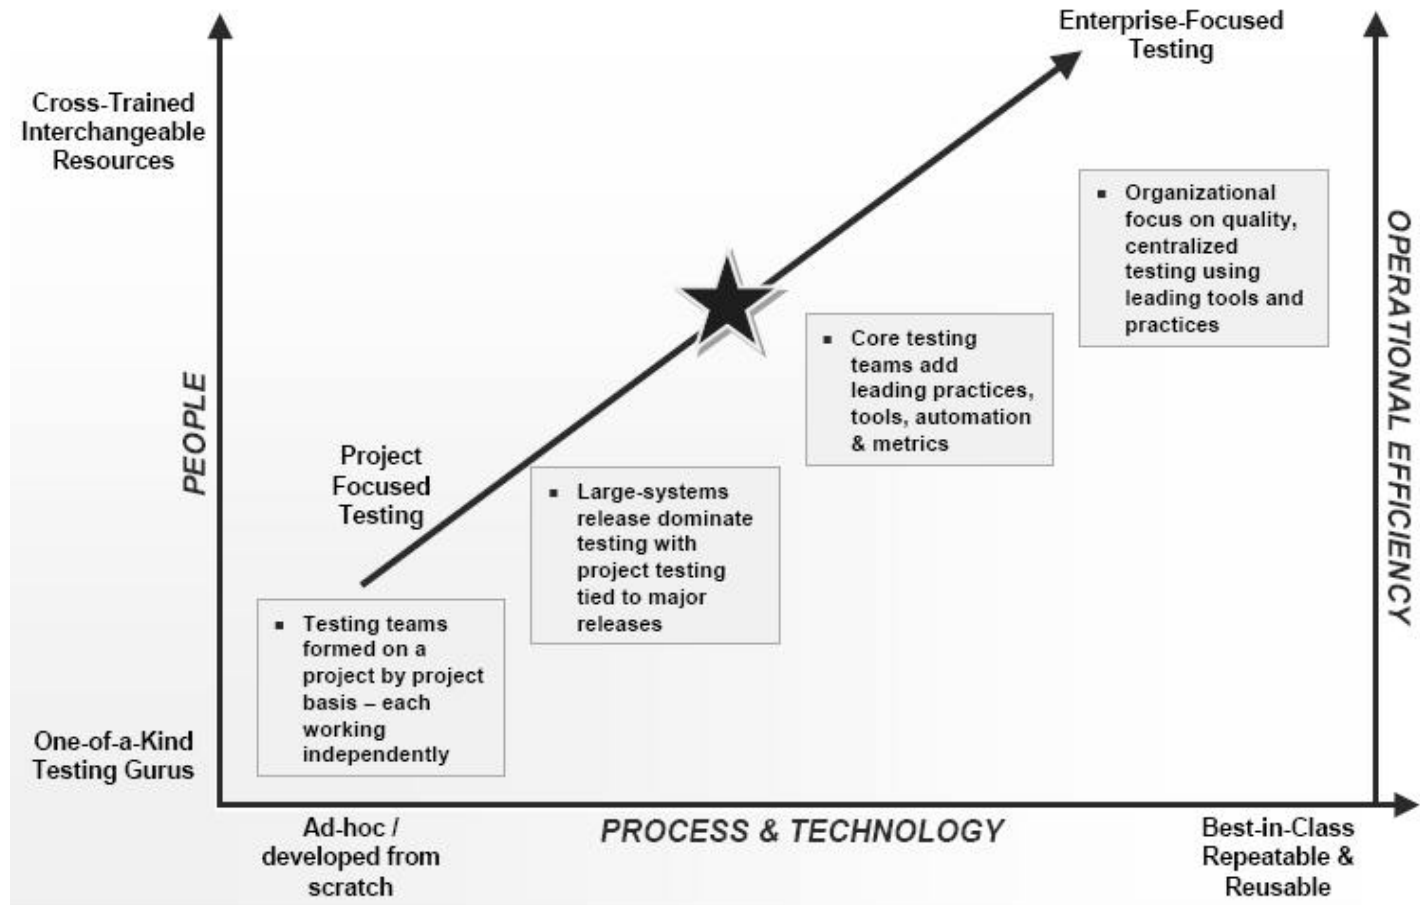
Enterprise-Focused Testing

Cross-Trained Interchangeable Resources

PEOPLE

One-of-a-Kind Testing Gurus

Project Focused Testing

▪ Organizational focus on quality, centralized testing using leading tools and practices

▪ Core testing teams add leading practices, tools, automation & metrics

▪ Large-systems release dominate testing with project testing tied to major releases

▪ Testing teams formed on a project by project basis – each working independently

OPERATIONAL EFFICIENCY

Ad-hoc / developed from scratch

PROCESS & TECHNOLOGY

Best-in-Class Repeatable & Reusable